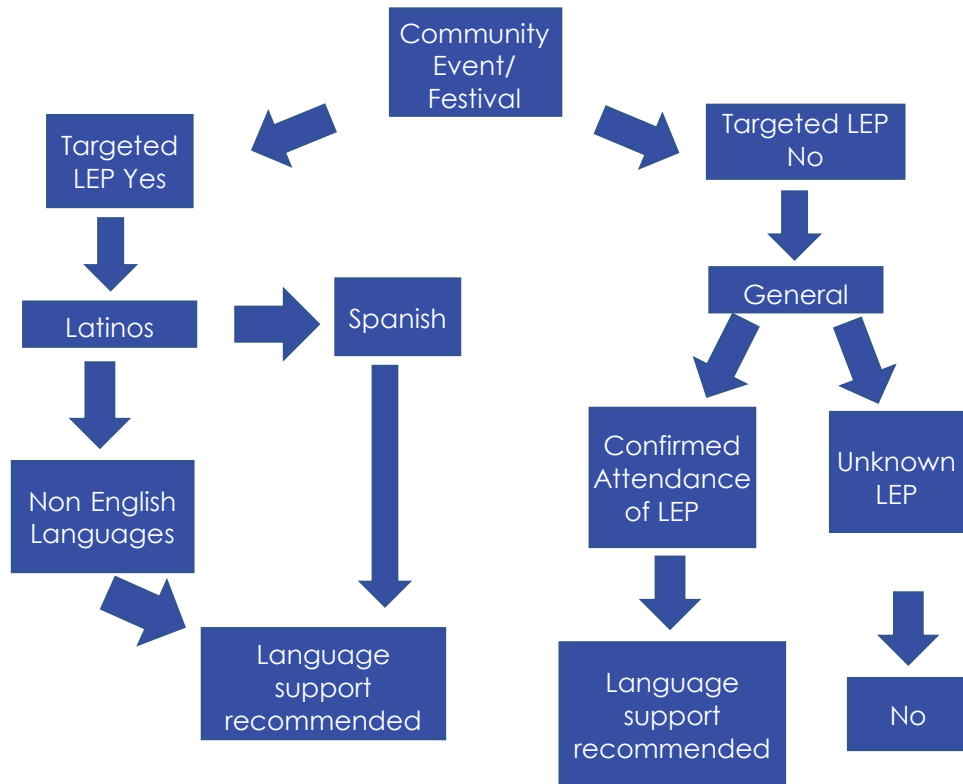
Community Event/ Festival

Targeted LEP Yes

Latinos

Spanish

Non English Languages

Language support recommended

Targeted LEP No

General

Confirmed Attendance of LEP

Unknown LEP

Language support recommended

No